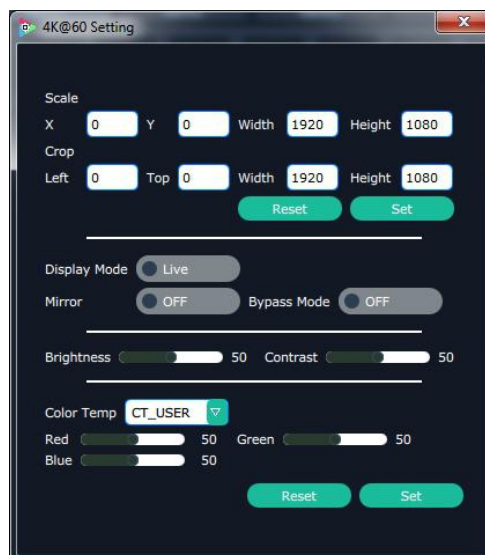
4K@60 Setting

Scale
X 0 Y 0 Width 1920 Height 1080
Crop
Left 0 Top 0 Width 1920 Height 1080
Reset Set

Display Mode Live
Mirror OFF Bypass Mode OFF

Brightness 50 Contrast 50

Color Temp CT_USER
Red 50 Green 50
Blue 50
Reset Set